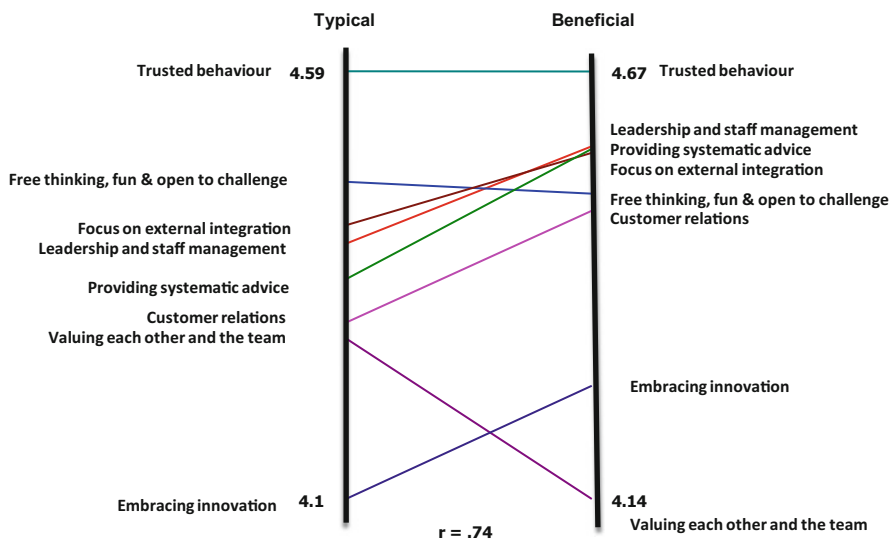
Typical

Beneficial

Trusted behaviour 4.59

4.67 Trusted behaviour

Leadership and staff management
Providing systematic advice
Focus on external integration

Free thinking, fun & open to challenge

Free thinking, fun & open to challenge
Customer relations

Focus on external integration
Leadership and staff management

Providing systematic advice

Customer relations
Valuing each other and the team

Embracing innovation

Embracing innovation 4.1

4.14
Valuing each other and the team

r = .74